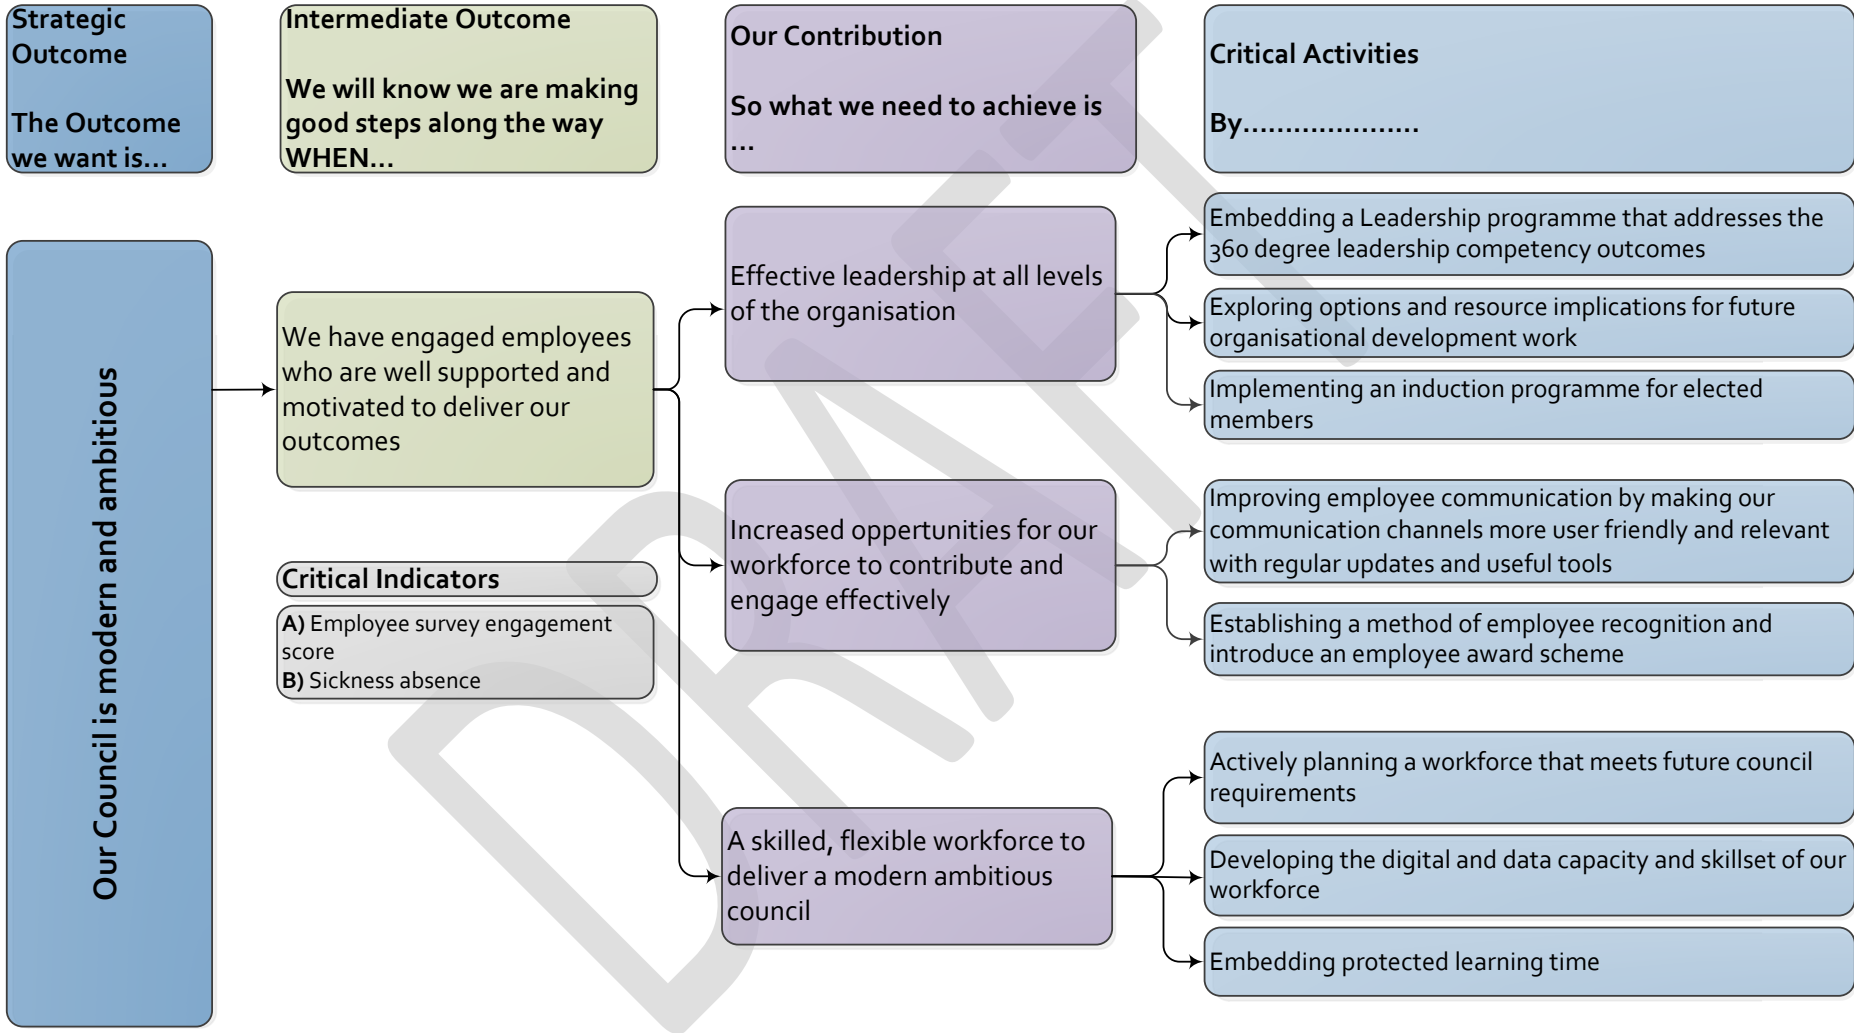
Strategic Outcome

The Outcome we want is…

Intermediate Outcome

We will know we are making good steps along the way WHEN…

Our Contribution

So what we need to achieve is …

Critical Activities

By………………..

Our Council is modern and ambitious

We have engaged employees who are well supported and motivated to deliver our outcomes

Critical Indicators

**A)** Employee survey engagement score
**B)** Sickness absence

Effective leadership at all levels of the organisation

Increased oppertunities for our workforce to contribute and engage effectively

A skilled, flexible workforce to deliver a modern ambitious council

Embedding a Leadership programme that addresses the 360 degree leadership competency outcomes

Exploring options and resource implications for future organisational development work

Implementing an induction programme for elected members

Improving employee communication by making our communication channels more user friendly and relevant with regular updates and useful tools

Establishing a method of employee recognition and introduce an employee award scheme

Actively planning a workforce that meets future council requirements

Developing the digital and data capacity and skillset of our workforce

Embedding protected learning time

DRAFT